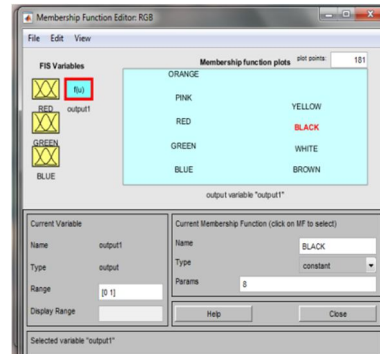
Membership Function Editor: RGB

File Edit View

FIS Variables

f(u)

RED output1

GREEN

BLUE

Membership function plots plot points: 181

ORANGE

PINK

YELLOW

RED

BLACK

GREEN

WHITE

BLUE

BROWN

output variable "output1"

Current Variable

Name output1

Type output

Range [0 1]

Display Range

Current Membership Function (click on MF to select)

Name BLACK

Type constant

Params 8

Help

Close

Selected variable "output1"